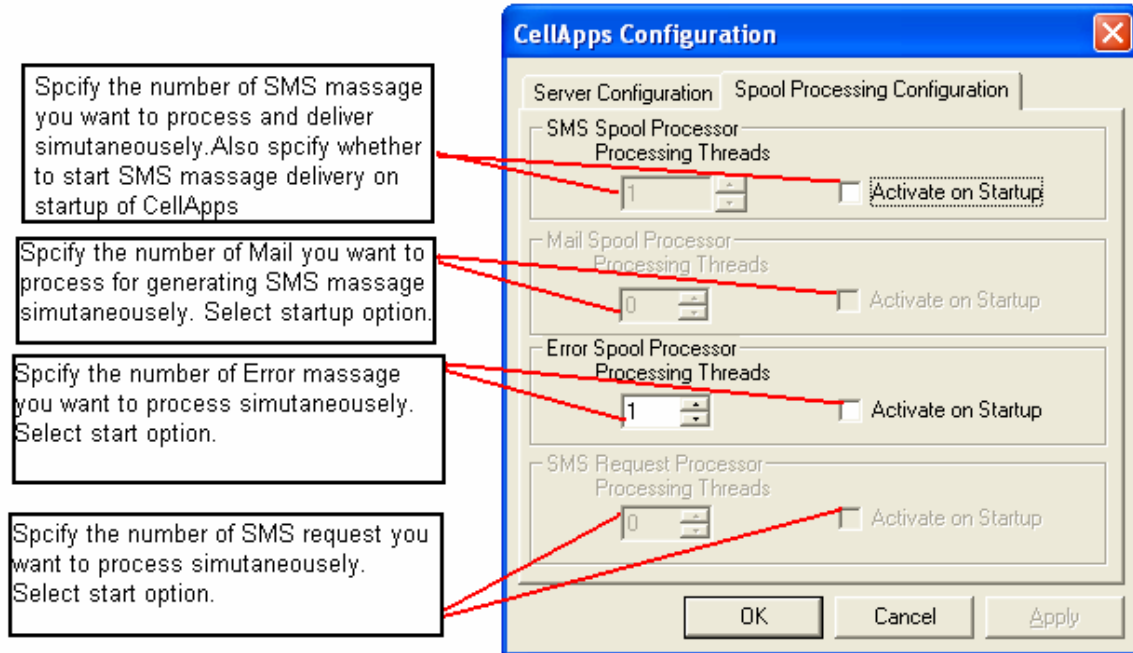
Spcify the number of SMS massage you want to process and deliver simutaneousely.Also spcify whether to start SMS massage delivery on startup of CellApps

Spcify the number of Mail you want to process for generating SMS massage simutaneousely. Select startup option.

Spcify the number of Error massage you want to process simutaneousely. Select start option.

Spcify the number of SMS request you want to process simutaneousely. Select start option.

CellApps Configuration

Server Configuration | Spool Processing Configuration

SMS Spool Processor
Processing Threads
1
Activate on Startup

Mail Spool Processor
Processing Threads
0
Activate on Startup

Error Spool Processor
Processing Threads
1
Activate on Startup

SMS Request Processor
Processing Threads
0
Activate on Startup

OK | Cancel | Apply